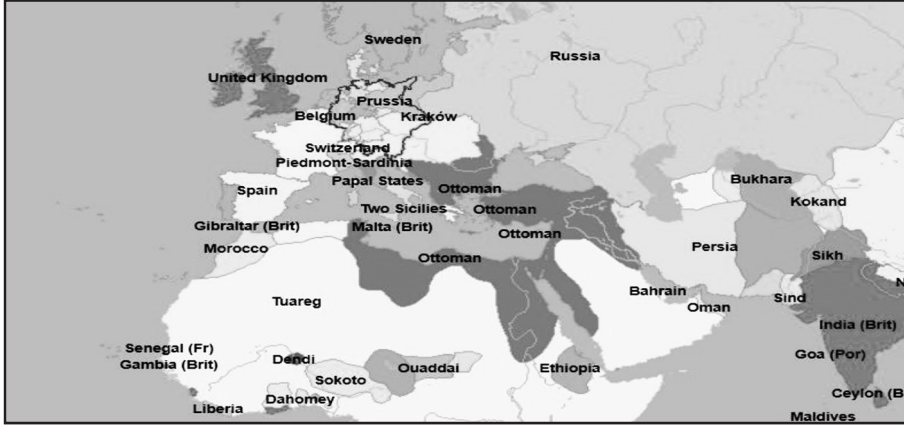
Sweden
Russia
United Kingdom
Prussia
Belgium
Kraków
Switzerland
Piedmont-Sardinia
Papal States
Spain
Ottoman
Bukhara
Kokand
Two Sicilies
Ottoman
Gibraltar (Brit)
Malta (Brit)
Ottoman
Morocco
Persia
Ottoman
Sikh
N
Tuareg
Bahrain
Oman
Sind
India (Brit)
Senegal (Fr)
Gambia (Brit)
Dendi
Ouaddai
Ethiopia
Goa (Por)
Sokoto
Liberia
Dahomey
Ceylon (B
Maldives